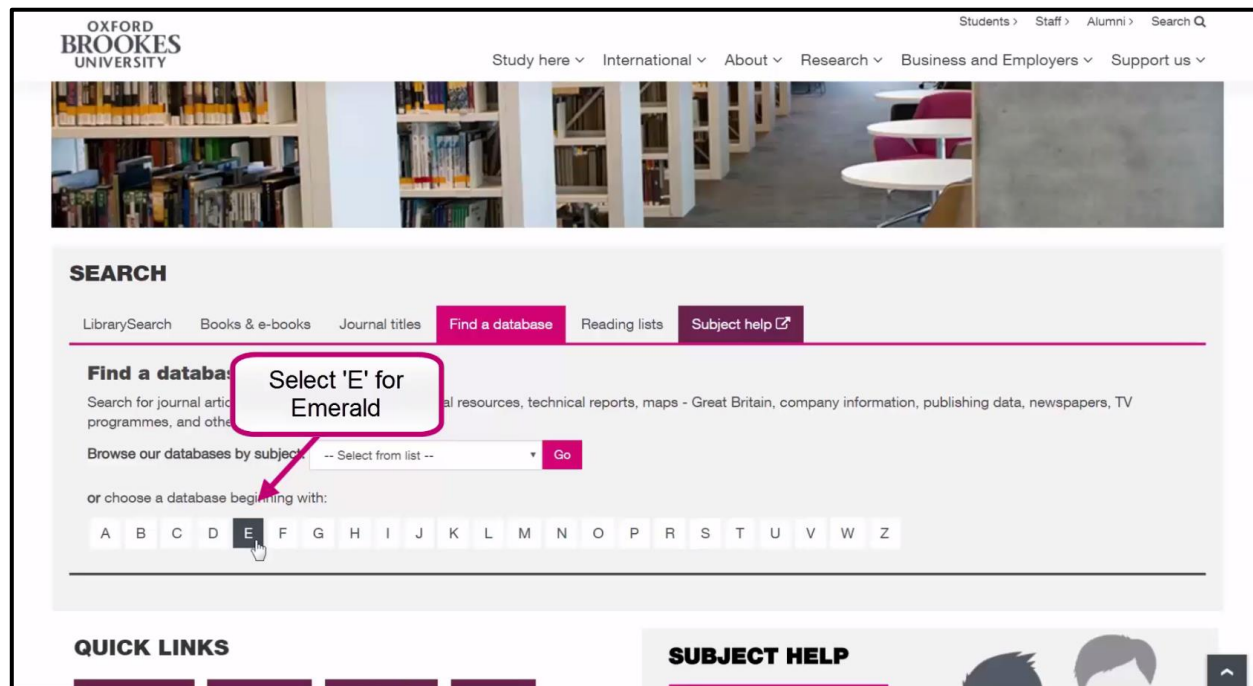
OXFORD BROOKES UNIVERSITY

Students › Staff › Alumni › Search

Study here ⌄ International ⌄ About ⌄ Research ⌄ Business and Employers ⌄ Support us ⌄

SEARCH

LibrarySearch Books & e-books Journal titles Find a database Reading lists Subject help

Find a databas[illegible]

Select 'E' for Emerald

Search for journal artic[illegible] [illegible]al resources, technical reports, maps - Great Britain, company information, publishing data, newspapers, TV programmes, and othe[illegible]

Browse our databases by subject: -- Select from list -- Go

or choose a database beginning with:

A B C D E F G H I J K L M N O P R S T U V W Z

QUICK LINKS

SUBJECT HELP